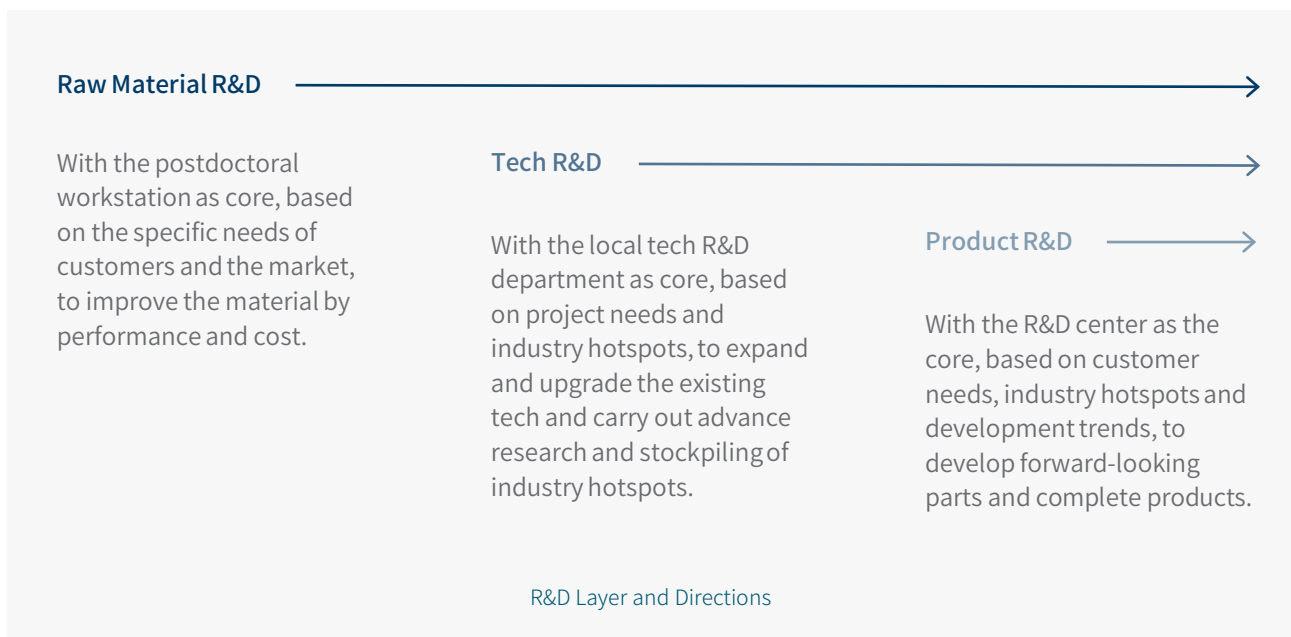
Raw Material R&D

With the postdoctoral workstation as core, based on the specific needs of customers and the market, to improve the material by performance and cost.

Tech R&D

With the local tech R&D department as core, based on project needs and industry hotspots, to expand and upgrade the existing tech and carry out advance research and stockpiling of industry hotspots.

Product R&D

With the R&D center as the core, based on customer needs, industry hotspots and development trends, to develop forward-looking parts and complete products.

R&D Layer and Directions